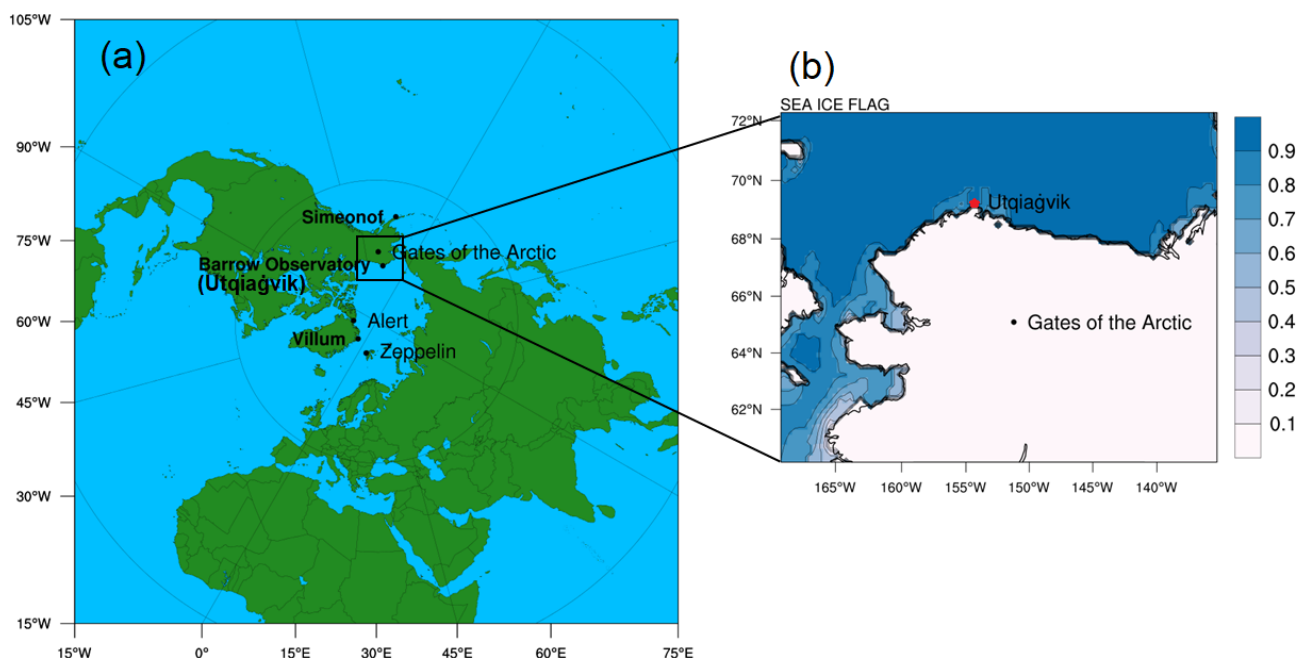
(a)

105°W
90°W
75°W
60°W
45°W
30°W
15°W

15°W 0° 15°E 30°E 45°E 60°E 75°E

Simeonof
Gates of the Arctic
Barrow Observatory
(Utqiaġvik)
Alert
Villum
Zeppelin

(b)

SEA ICE FLAG

72°N
70°N
68°N
66°N
64°N
62°N

165°W 160°W 155°W 150°W 145°W 140°W

Utqiaġvik
Gates of the Arctic

0.9
0.8
0.7
0.6
0.5
0.4
0.3
0.2
0.1